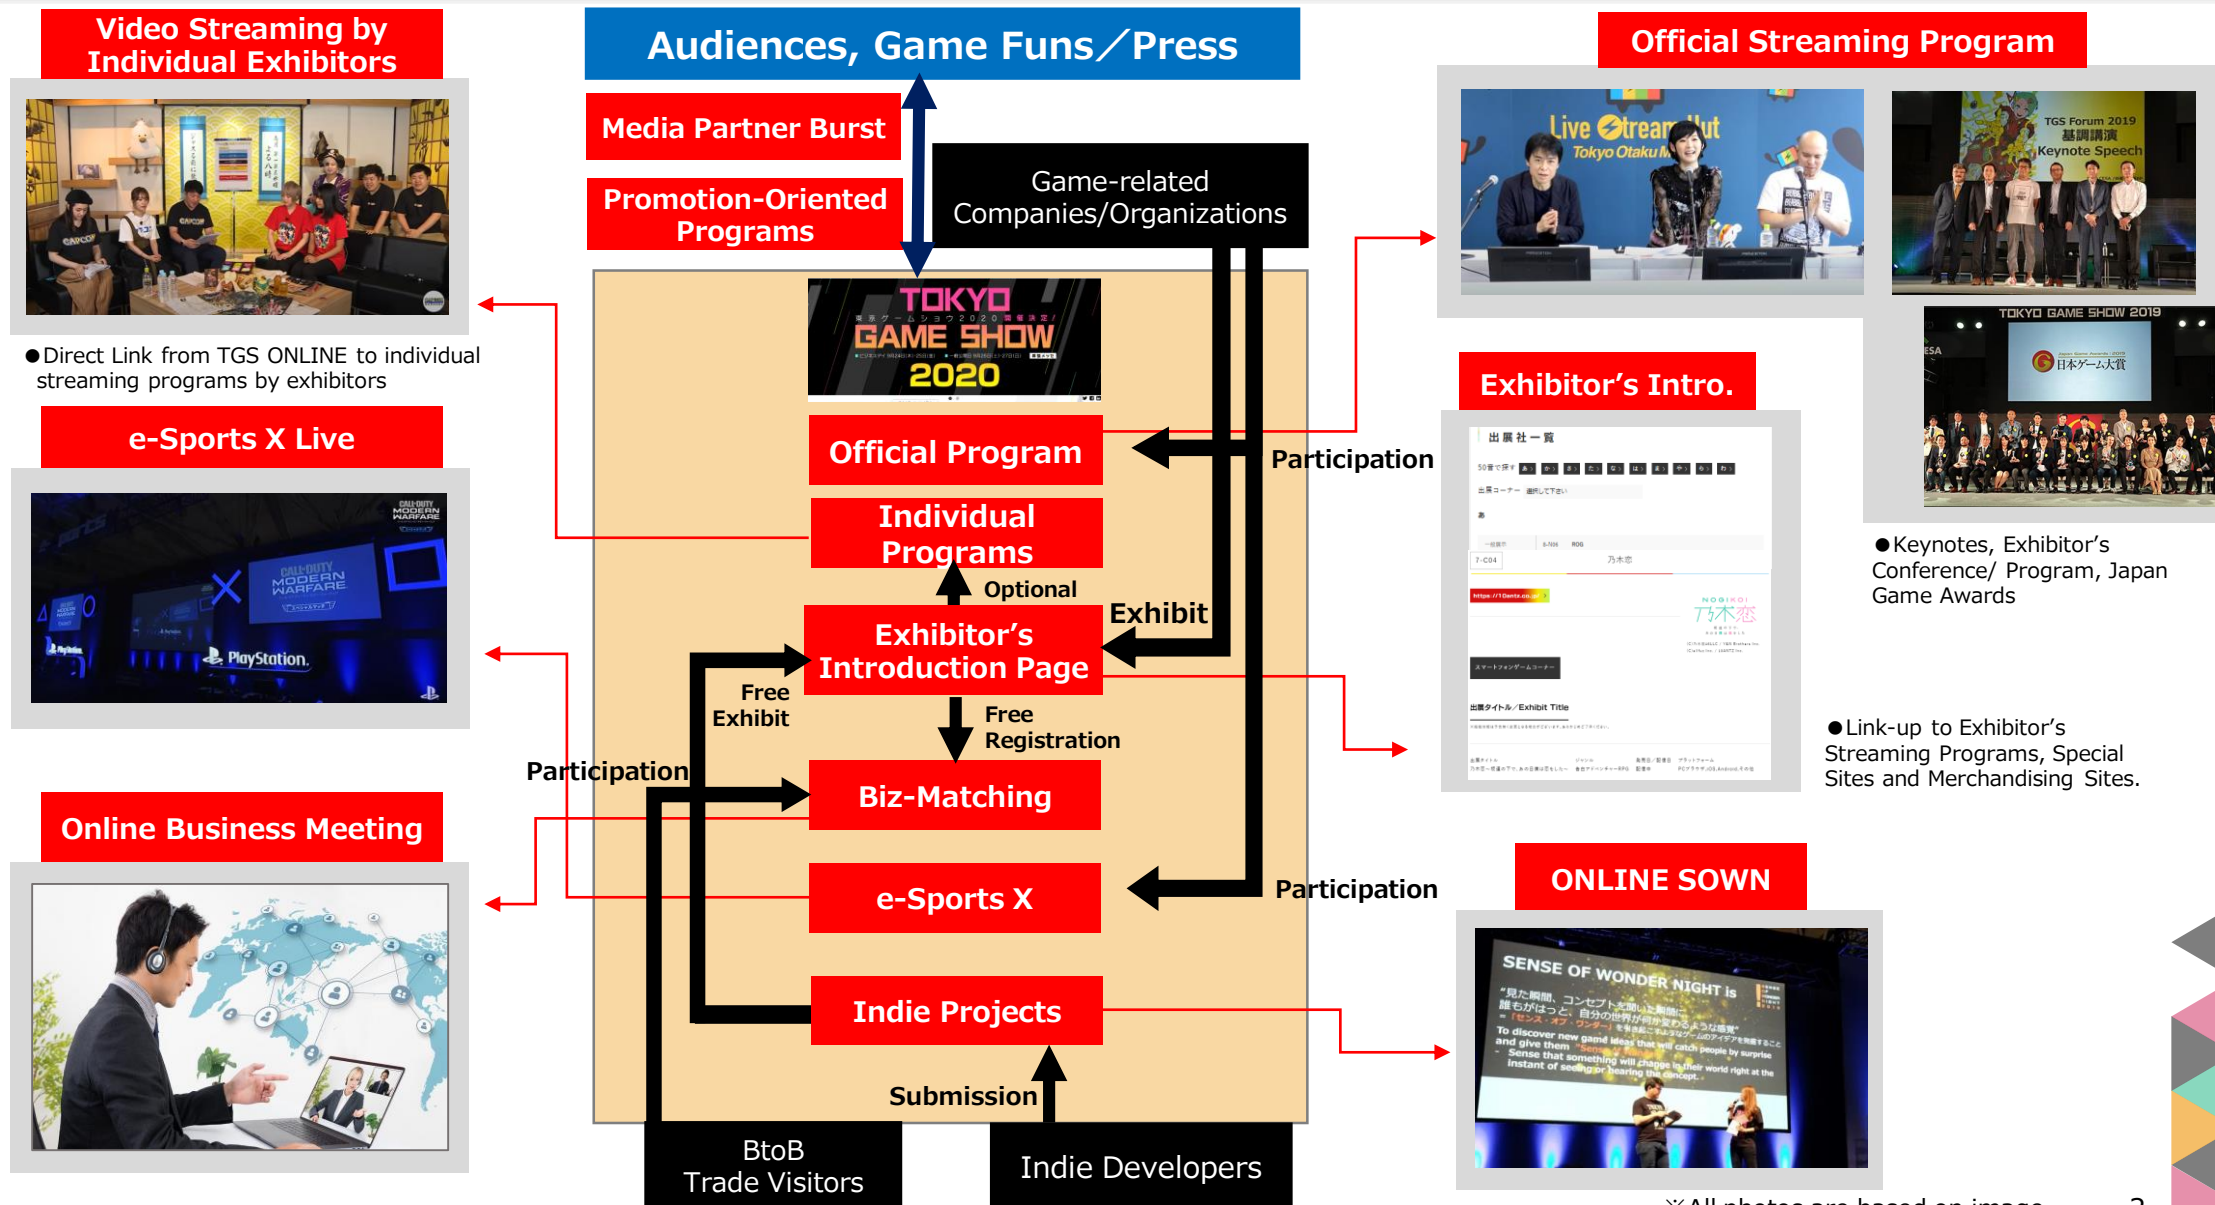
Video Streaming by Individual Exhibitors

●Direct Link from TGS ONLINE to individual streaming programs by exhibitors

e-Sports X Live

Online Business Meeting

Audiences, Game Funs／Press

Media Partner Burst

Promotion-Oriented Programs

Game-related Companies/Organizations

TOKYO GAME SHOW 2020

Official Program

Individual Programs

Optional

Exhibitor's Introduction Page

Exhibit

Free Exhibit

Free Registration

Participation

Biz-Matching

e-Sports X

Participation

Indie Projects

Submission

BtoB Trade Visitors

Indie Developers

Official Streaming Program

TGS Forum 2019 基調講演 Keynote Speech

TOKYO GAME SHOW 2019

日本ゲーム大賞

Exhibitor's Intro.

出展社一覧

●Keynotes, Exhibitor's Conference/ Program, Japan Game Awards

●Link-up to Exhibitor's Streaming Programs, Special Sites and Merchandising Sites.

ONLINE SOWN

SENSE OF WONDER NIGHT is

※All photos are based on image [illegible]